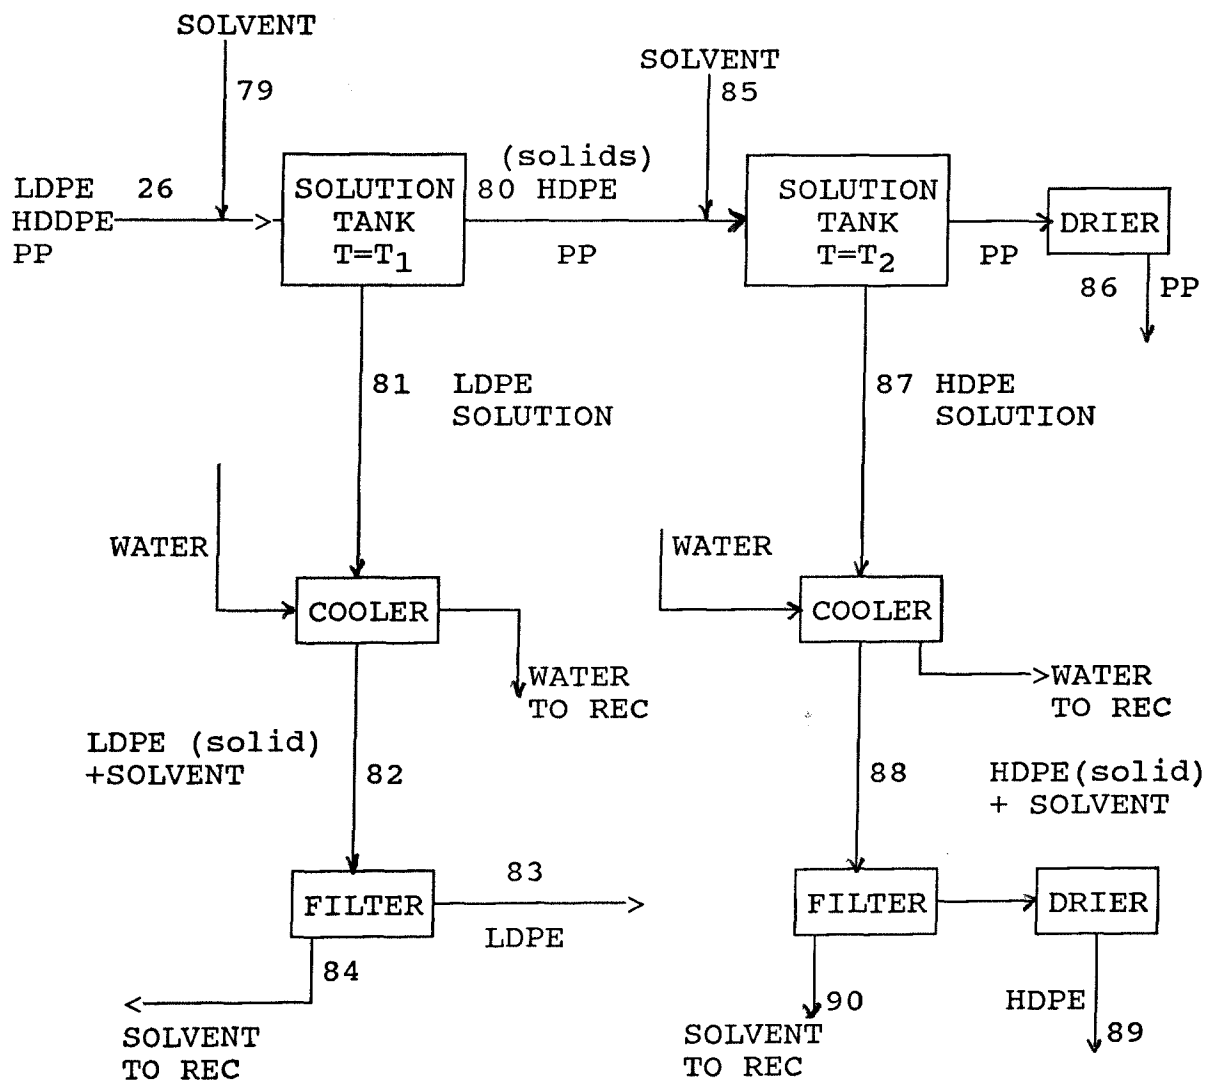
SOLVENT
79
SOLVENT
85
LDPE 26
HDDPE
PP
SOLUTION TANK $T=T_1$
(solids)
80 HDPE
PP
SOLUTION TANK $T=T_2$
PP
DRIER
86 PP
81 LDPE SOLUTION
87 HDPE SOLUTION
WATER
COOLER
WATER TO REC
WATER
COOLER
WATER TO REC
LDPE (solid) +SOLVENT
82
88
HDPE(solid) + SOLVENT
FILTER
83
LDPE
84
SOLVENT TO REC
FILTER
DRIER
90
SOLVENT TO REC
HDPE
89